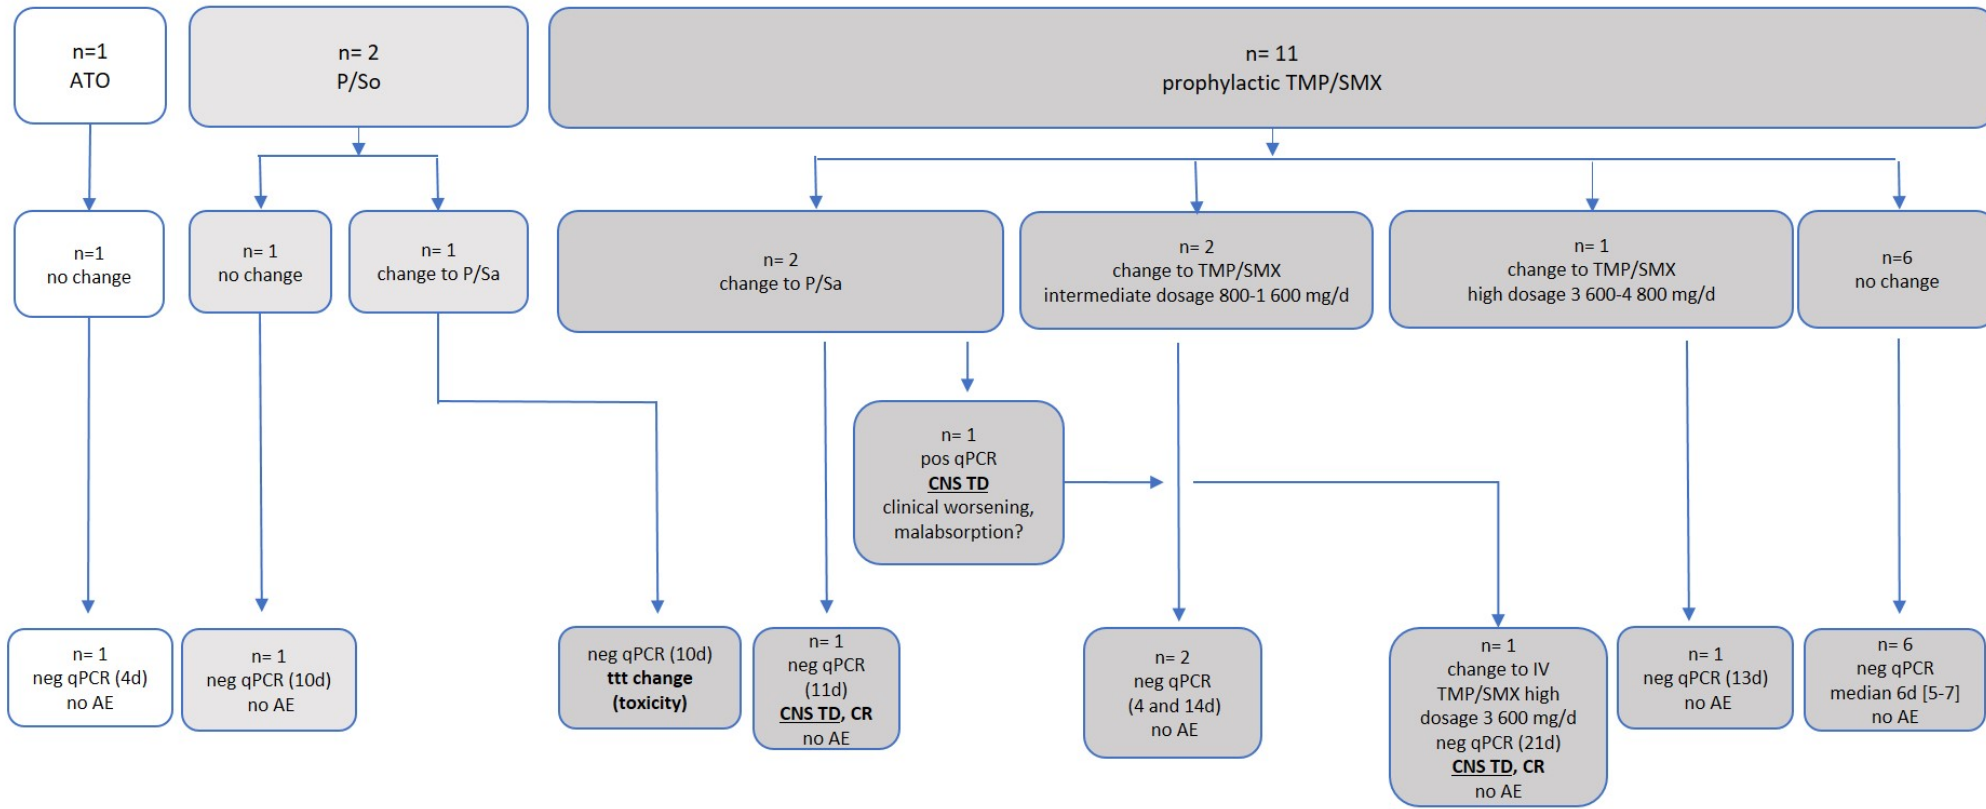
n=1
ATO

n= 2
P/So

n= 11
prophylactic TMP/SMX

n=1
no change

n= 1
no change

n= 1
change to P/Sa

n= 2
change to P/Sa

n= 2
change to TMP/SMX
intermediate dosage 800-1 600 mg/d

n= 1
change to TMP/SMX
high dosage 3 600-4 800 mg/d

n=6
no change

n= 1
pos qPCR
CNS TD
clinical worsening,
malabsorption?

n= 1
neg qPCR (4d)
no AE

n= 1
neg qPCR (10d)
no AE

neg qPCR (10d)
ttt change
(toxicity)

n= 1
neg qPCR
(11d)
CNS TD, CR
no AE

n= 2
neg qPCR
(4 and 14d)
no AE

n= 1
change to IV
TMP/SMX high
dosage 3 600 mg/d
neg qPCR (21d)
CNS TD, CR
no AE

n= 1
neg qPCR (13d)
no AE

n= 6
neg qPCR
median 6d [5-7]
no AE